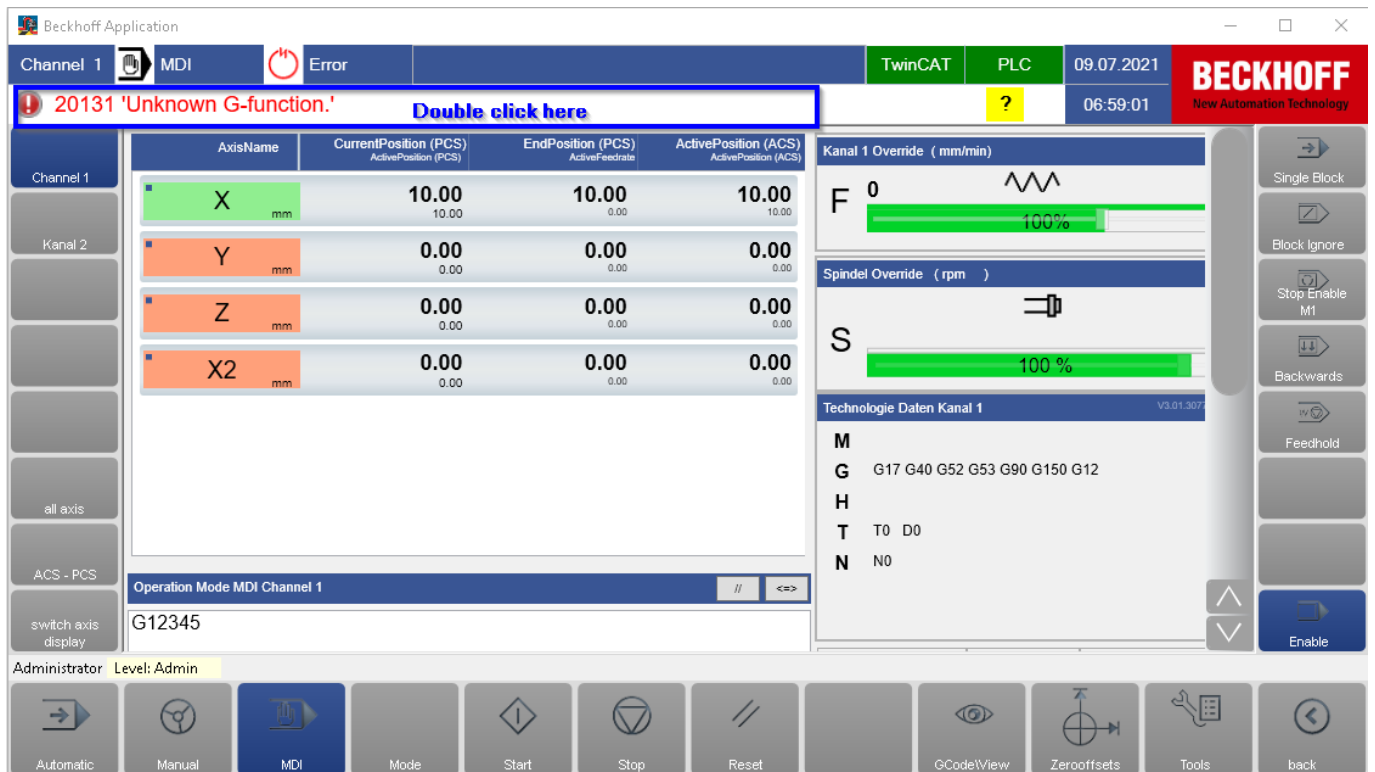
Beckhoff Application

Channel 1 MDI Error TwinCAT PLC 09.07.2021 BECKHOFF New Automation Technology

20131 'Unknown G-function.' Double click here ? 06:59:01

Channel 1
Kanal 2
all axis
ACS - PCS
switch axis display

| AxisName | CurrentPosition (PCS) ActivePosition (PCS) | EndPosition (PCS) ActiveFeedrate | ActivePosition (ACS) ActivePosition (ACS) |
|---|---|---|---|
| X mm | 10.00 10.00 | 10.00 0.00 | 10.00 10.00 |
| Y mm | 0.00 0.00 | 0.00 0.00 | 0.00 0.00 |
| Z mm | 0.00 0.00 | 0.00 0.00 | 0.00 0.00 |
| X2 mm | 0.00 0.00 | 0.00 0.00 | 0.00 0.00 |

Operation Mode MDI Channel 1 // <=>
G12345

Kanal 1 Override ( mm/min)
F 0
100%

Spindel Override ( rpm )
S
100 %

Technologie Daten Kanal 1 V3.01.3077
M
G G17 G40 G52 G53 G90 G150 G12
H
T T0 D0
N N0

Single Block
Block Ignore
Stop Enable M1
Backwards
Feedhold
Enable

Administrator Level: Admin

Automatic Manual MDI Mode Start Stop Reset GCodeView Zerooffsets Tools back